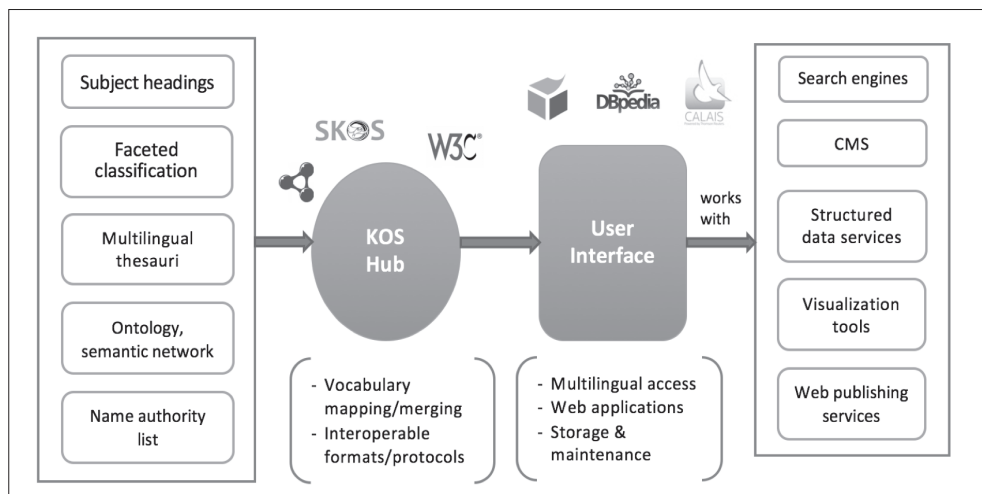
Subject headings

Faceted classification

Multilingual thesauri

Ontology, semantic network

Name authority list

SKOS

W3C®

KOS Hub

- Vocabulary mapping/merging
- Interoperable formats/protocols

DBpedia

CALAIS

User Interface

- Multilingual access
- Web applications
- Storage & maintenance

works with

Search engines

CMS

Structured data services

Visualization tools

Web publishing services